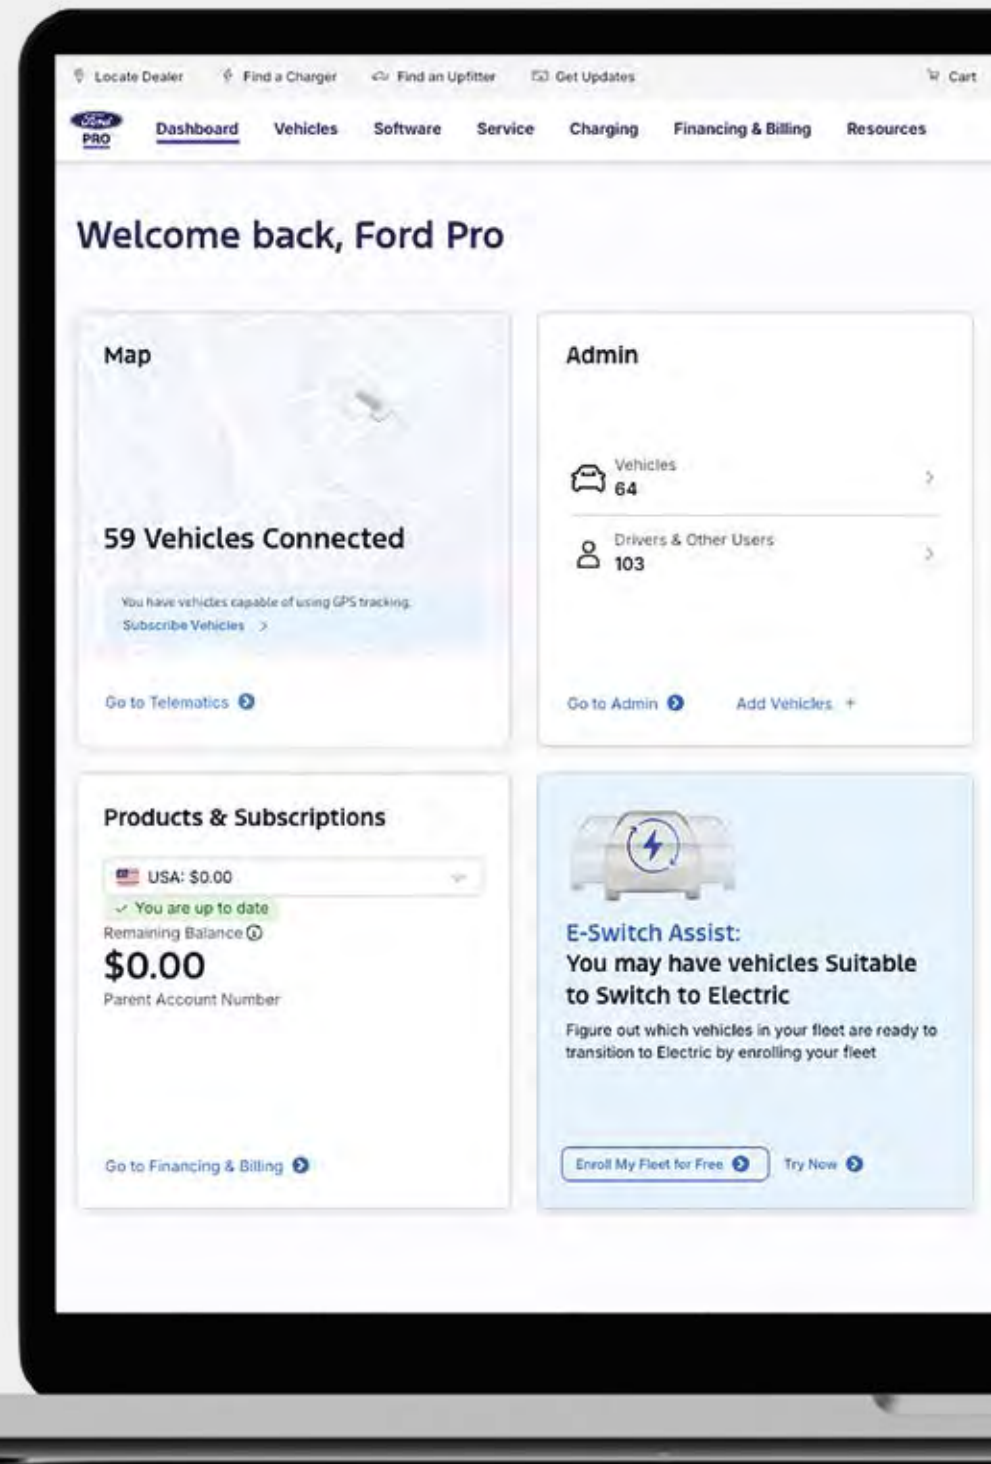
Locate Dealer   Find a Charger   Find an Upfitter   Get Updates   Cart

Ford PRO   Dashboard   Vehicles   Software   Service   Charging   Financing & Billing   Resources

Welcome back, Ford Pro

Map

59 Vehicles Connected

You have vehicles capable of using GPS tracking.
Subscribe Vehicles >

Go to Telematics

Admin

Vehicles
64

Drivers & Other Users
103

Go to Admin   Add Vehicles +

Products & Subscriptions

USA: $0.00

✓ You are up to date

Remaining Balance

$0.00

Parent Account Number

Go to Financing & Billing

E-Switch Assist:
You may have vehicles Suitable to Switch to Electric

Figure out which vehicles in your fleet are ready to transition to Electric by enrolling your fleet

Enroll My Fleet for Free   Try Now